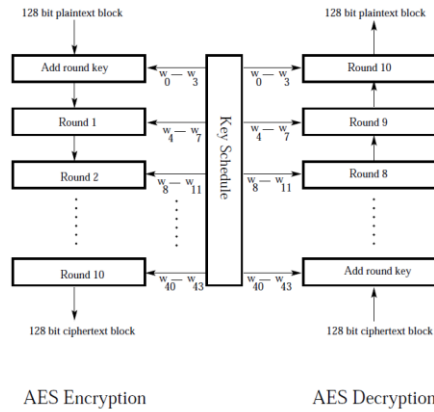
128 bit plaintext block

Add round key

$w_0 — w_3$

Round 1

$w_4 — w_7$

Round 2

$w_8 — w_{11}$

Round 10

$w_{40} — w_{43}$

128 bit ciphertext block

Key Schedule

128 bit plaintext block

$w_0 — w_3$

Round 10

$w_4 — w_7$

Round 9

$w_8 — w_{11}$

Round 8

$w_{40} — w_{43}$

Add round key

128 bit ciphertext block

AES Encryption

AES Decryption